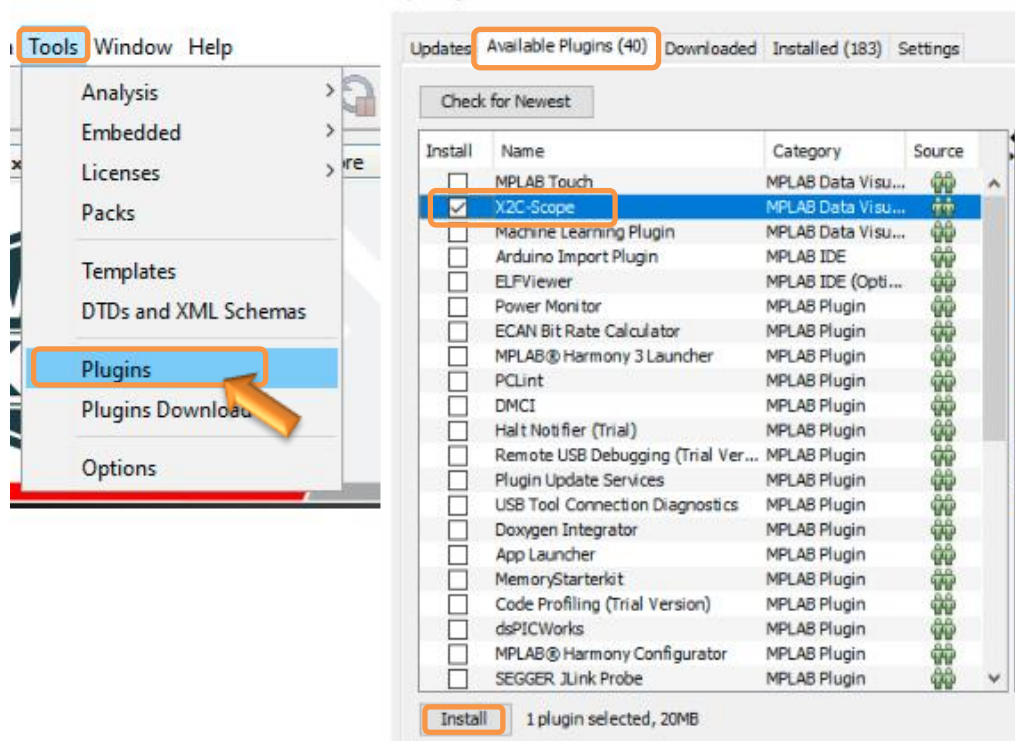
Tools Window Help

Analysis
Embedded
Licenses
Packs
Templates
DTDs and XML Schemas
Plugins
Plugins Downloa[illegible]
Options

Updates | Available Plugins (40) | Downloaded | Installed (183) | Settings

Check for Newest

| Install | Name | Category | Source |
|---|---|---|---|
| ☐ | MPLAB Touch | MPLAB Data Visu... | |
| ☑ | X2C-Scope | MPLAB Data Visu... | |
| ☐ | Machine Learning Plugin | MPLAB Data Visu... | |
| ☐ | Arduino Import Plugin | MPLAB IDE | |
| ☐ | ELFViewer | MPLAB IDE (Opti... | |
| ☐ | Power Monitor | MPLAB Plugin | |
| ☐ | ECAN Bit Rate Calculator | MPLAB Plugin | |
| ☐ | MPLAB® Harmony 3 Launcher | MPLAB Plugin | |
| ☐ | PCLint | MPLAB Plugin | |
| ☐ | DMCI | MPLAB Plugin | |
| ☐ | Halt Notifier (Trial) | MPLAB Plugin | |
| ☐ | Remote USB Debugging (Trial Ver... | MPLAB Plugin | |
| ☐ | Plugin Update Services | MPLAB Plugin | |
| ☐ | USB Tool Connection Diagnostics | MPLAB Plugin | |
| ☐ | Doxygen Integrator | MPLAB Plugin | |
| ☐ | App Launcher | MPLAB Plugin | |
| ☐ | MemoryStarterkit | MPLAB Plugin | |
| ☐ | Code Profiling (Trial Version) | MPLAB Plugin | |
| ☐ | dsPICWorks | MPLAB Plugin | |
| ☐ | MPLAB® Harmony Configurator | MPLAB Plugin | |
| ☐ | SEGGER JLink Probe | MPLAB Plugin | |

Install 1 plugin selected, 20MB